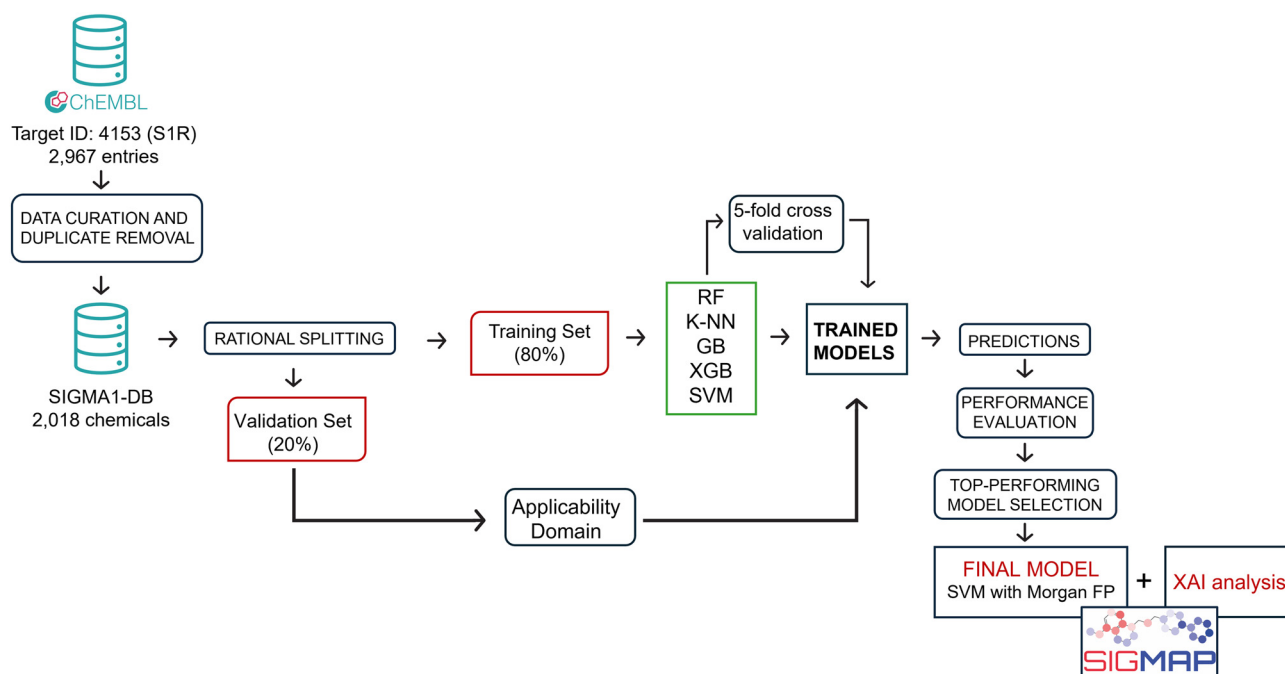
ChEMBL
Target ID: 4153 (S1R)
2,967 entries

DATA CURATION AND DUPLICATE REMOVAL

SIGMA1-DB
2,018 chemicals

RATIONAL SPLITTING

Validation Set (20%)

Training Set (80%)

5-fold cross validation

RF
K-NN
GB
XGB
SVM

TRAINED MODELS

Applicability Domain

PREDICTIONS

PERFORMANCE EVALUATION

TOP-PERFORMING MODEL SELECTION

FINAL MODEL
SVM with Morgan FP

+

XAI analysis

SIGMAP